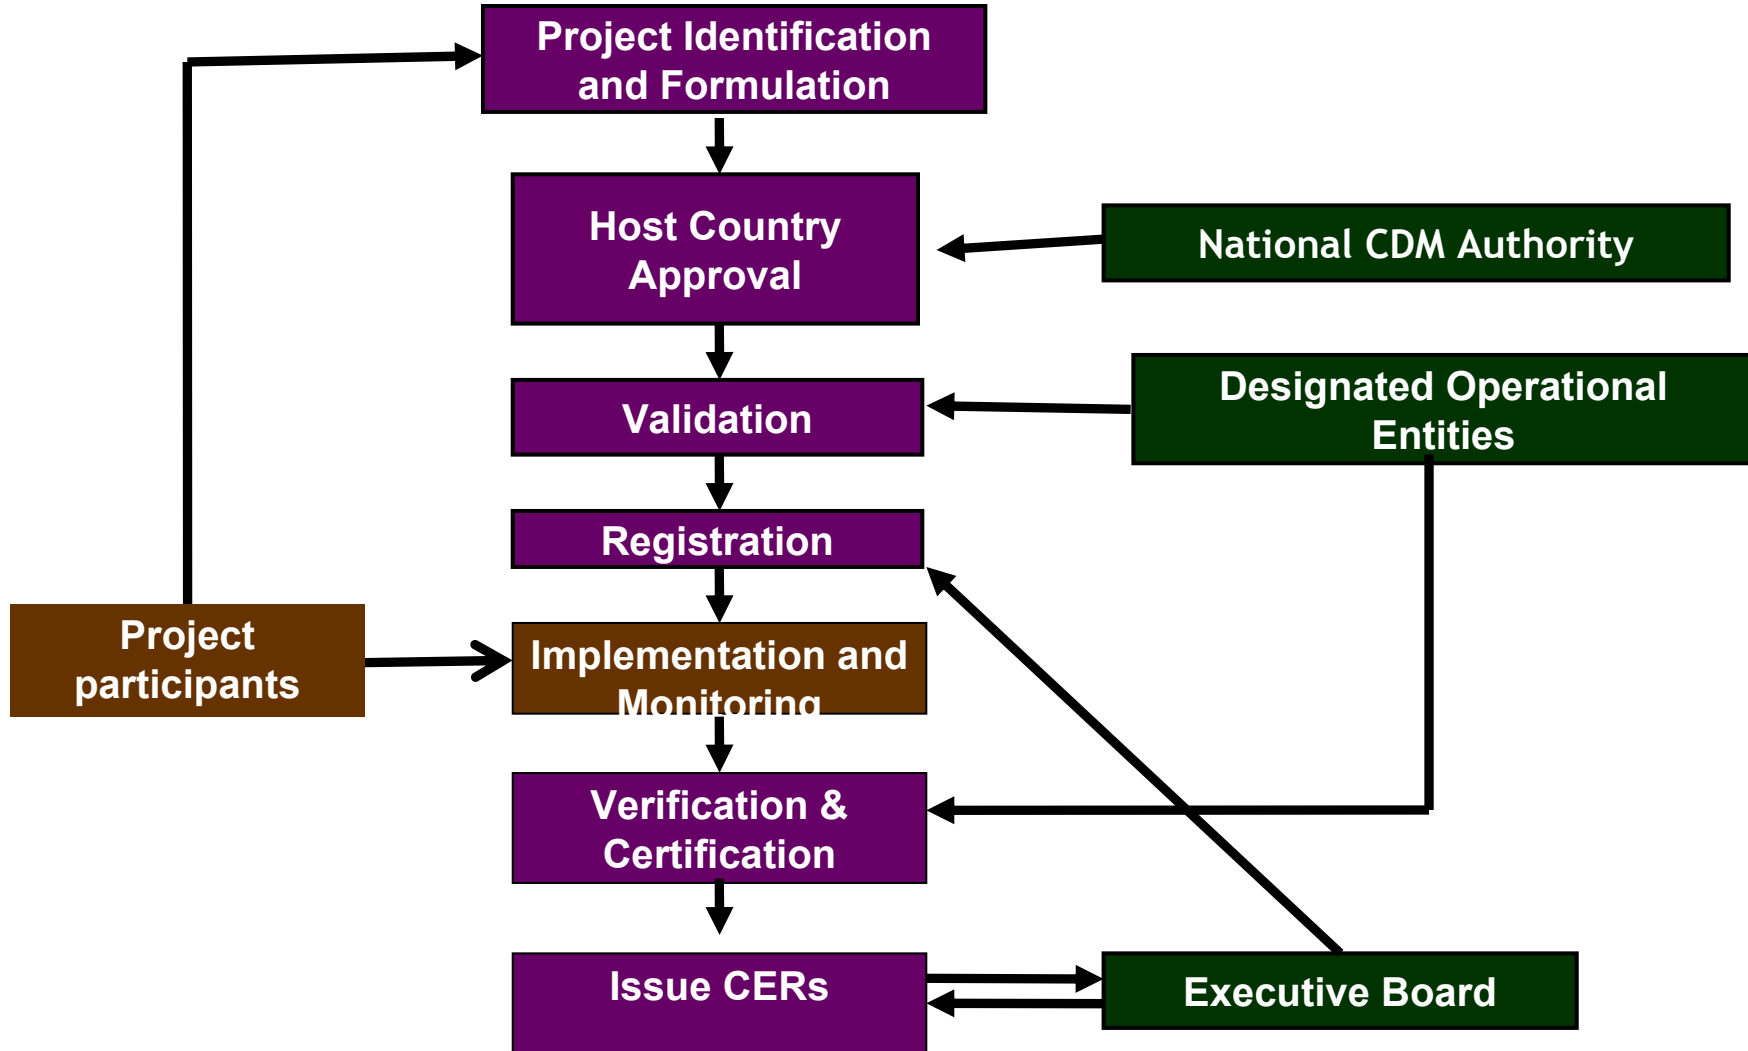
Project Identification and Formulation

Host Country Approval

National CDM Authority

Validation

Designated Operational Entities

Registration

Project participants

Implementation and Monitoring

Verification & Certification

Issue CERs

Executive Board